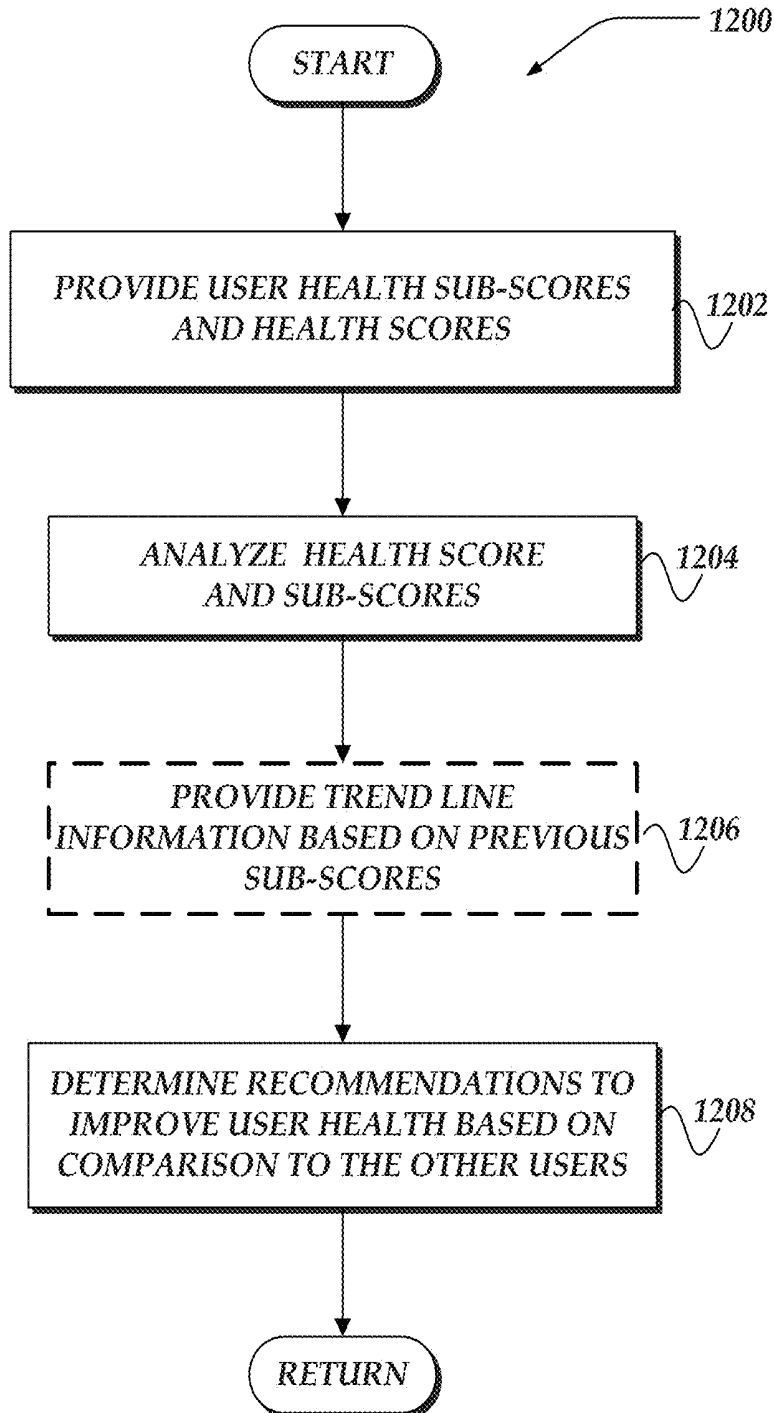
1200

START

PROVIDE USER HEALTH SUB-SCORES AND HEALTH SCORES

1202

ANALYZE HEALTH SCORE AND SUB-SCORES

1204

PROVIDE TREND LINE INFORMATION BASED ON PREVIOUS SUB-SCORES

1206

DETERMINE RECOMMENDATIONS TO IMPROVE USER HEALTH BASED ON COMPARISON TO THE OTHER USERS

1208

RETURN